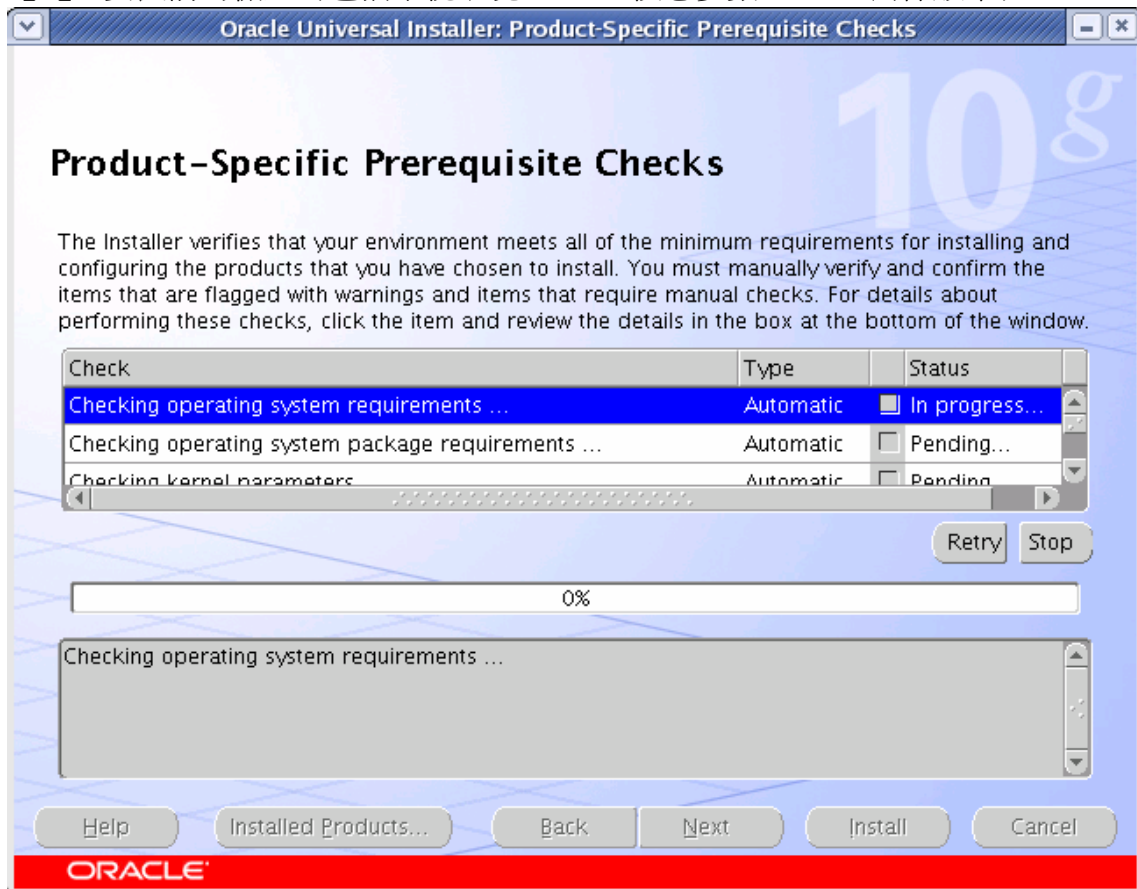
Oracle Universal Installer: Product-Specific Prerequisite Checks

10g

Product-Specific Prerequisite Checks

The Installer verifies that your environment meets all of the minimum requirements for installing and configuring the products that you have chosen to install. You must manually verify and confirm the items that are flagged with warnings and items that require manual checks. For details about performing these checks, click the item and review the details in the box at the bottom of the window.

| Check | Type | | Status |
|---|---|---|---|
| Checking operating system requirements ... | Automatic | | In progress... |
| Checking operating system package requirements ... | Automatic | | Pending... |
| Checking kernel parameters | Automatic | | Pending |

Retry Stop

0%

Checking operating system requirements ...

Help Installed Products... Back Next Install Cancel

ORACLE